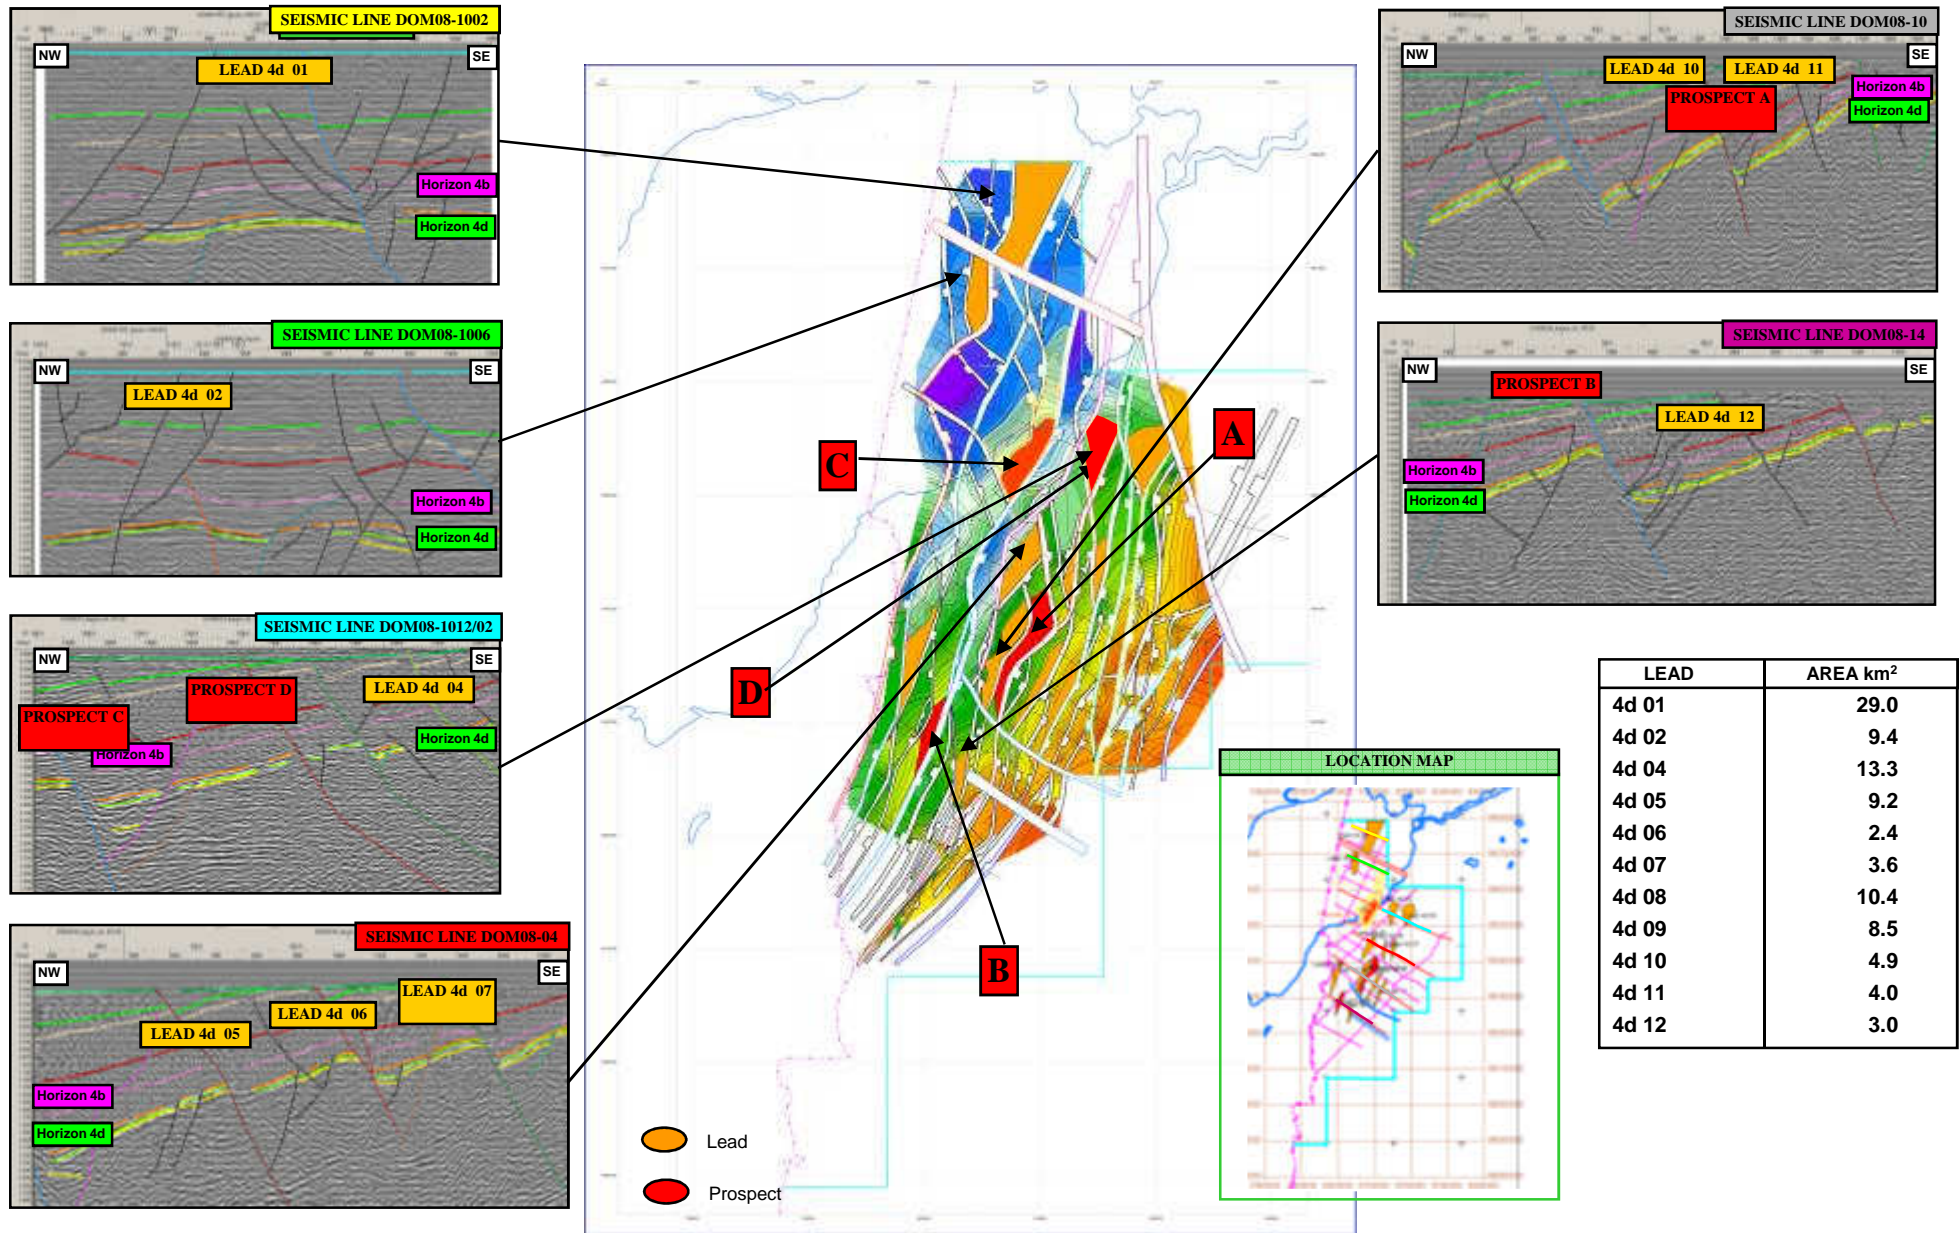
SEISMIC LINE DOM08-1002
NW
SE
LEAD 4d 01
Horizon 4b
Horizon 4d

SEISMIC LINE DOM08-1006
NW
SE
LEAD 4d 02
Horizon 4b
Horizon 4d

SEISMIC LINE DOM08-1012/02
NW
SE
PROSPECT D
LEAD 4d 04
PROSPECT C
Horizon 4b
Horizon 4d

SEISMIC LINE DOM08-04
NW
SE
LEAD 4d 07
LEAD 4d 06
LEAD 4d 05
Horizon 4b
Horizon 4d

C
A
D
B

Lead
Prospect

SEISMIC LINE DOM08-10
NW
SE
LEAD 4d 10
LEAD 4d 11
PROSPECT A
Horizon 4b
Horizon 4d

SEISMIC LINE DOM08-14
NW
SE
PROSPECT B
LEAD 4d 12
Horizon 4b
Horizon 4d

LOCATION MAP

| LEAD | AREA km$^2$ |
|---|---|
| 4d 01 | 29.0 |
| 4d 02 | 9.4 |
| 4d 04 | 13.3 |
| 4d 05 | 9.2 |
| 4d 06 | 2.4 |
| 4d 07 | 3.6 |
| 4d 08 | 10.4 |
| 4d 09 | 8.5 |
| 4d 10 | 4.9 |
| 4d 11 | 4.0 |
| 4d 12 | 3.0 |